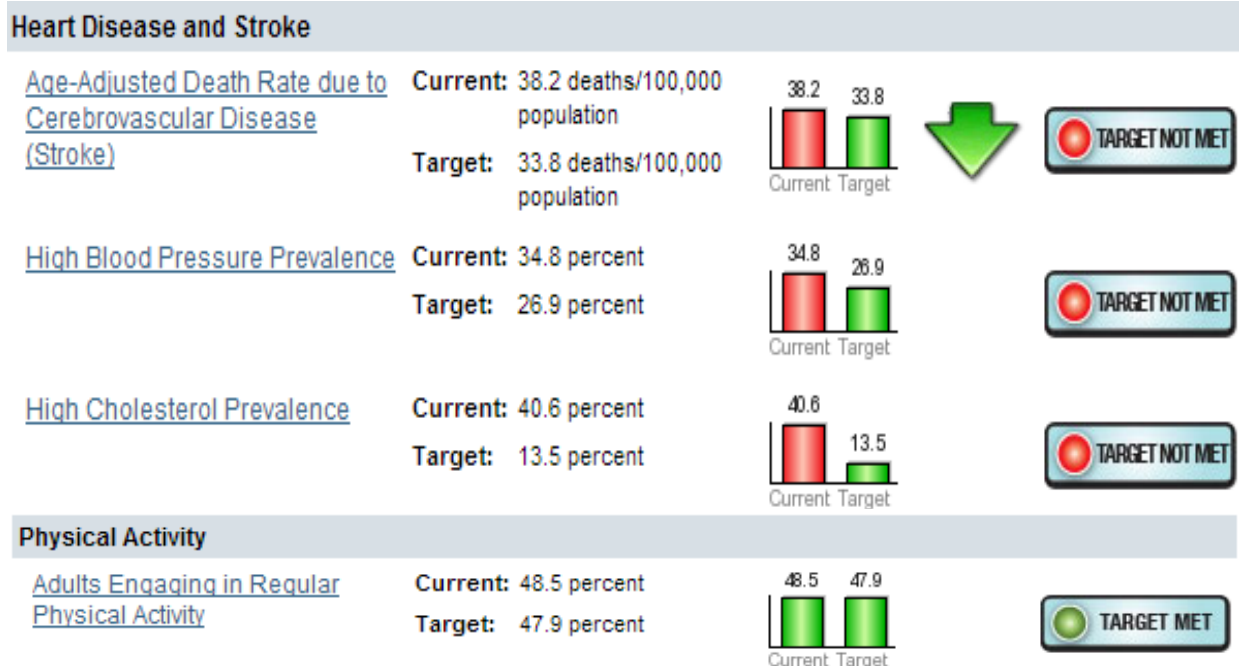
Heart Disease and Stroke

Age-Adjusted Death Rate due to Cerebrovascular Disease (Stroke)

Current: 38.2 deaths/100,000 population

Target: 33.8 deaths/100,000 population

38.2 33.8
Current Target

TARGET NOT MET

High Blood Pressure Prevalence

Current: 34.8 percent

Target: 26.9 percent

34.8 26.9
Current Target

TARGET NOT MET

High Cholesterol Prevalence

Current: 40.6 percent

Target: 13.5 percent

40.6 13.5
Current Target

TARGET NOT MET

Physical Activity

Adults Engaging in Regular Physical Activity

Current: 48.5 percent

Target: 47.9 percent

48.5 47.9
Current Target

TARGET MET